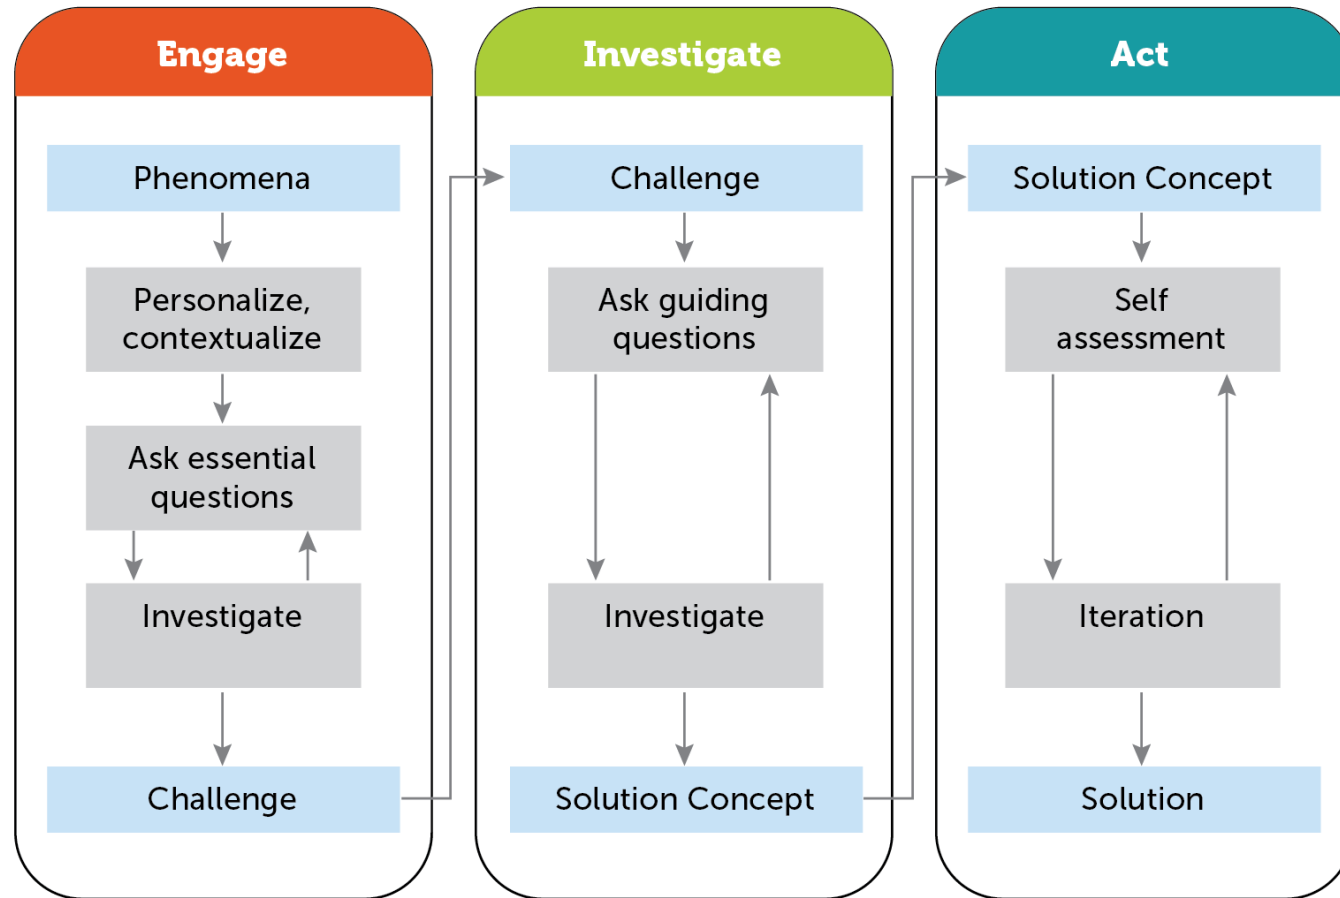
Engage

Phenomena

Personalize, contextualize

Ask essential questions

Investigate

Challenge

Investigate

Challenge

Ask guiding questions

Investigate

Solution Concept

Act

Solution Concept

Self assessment

Iteration

Solution